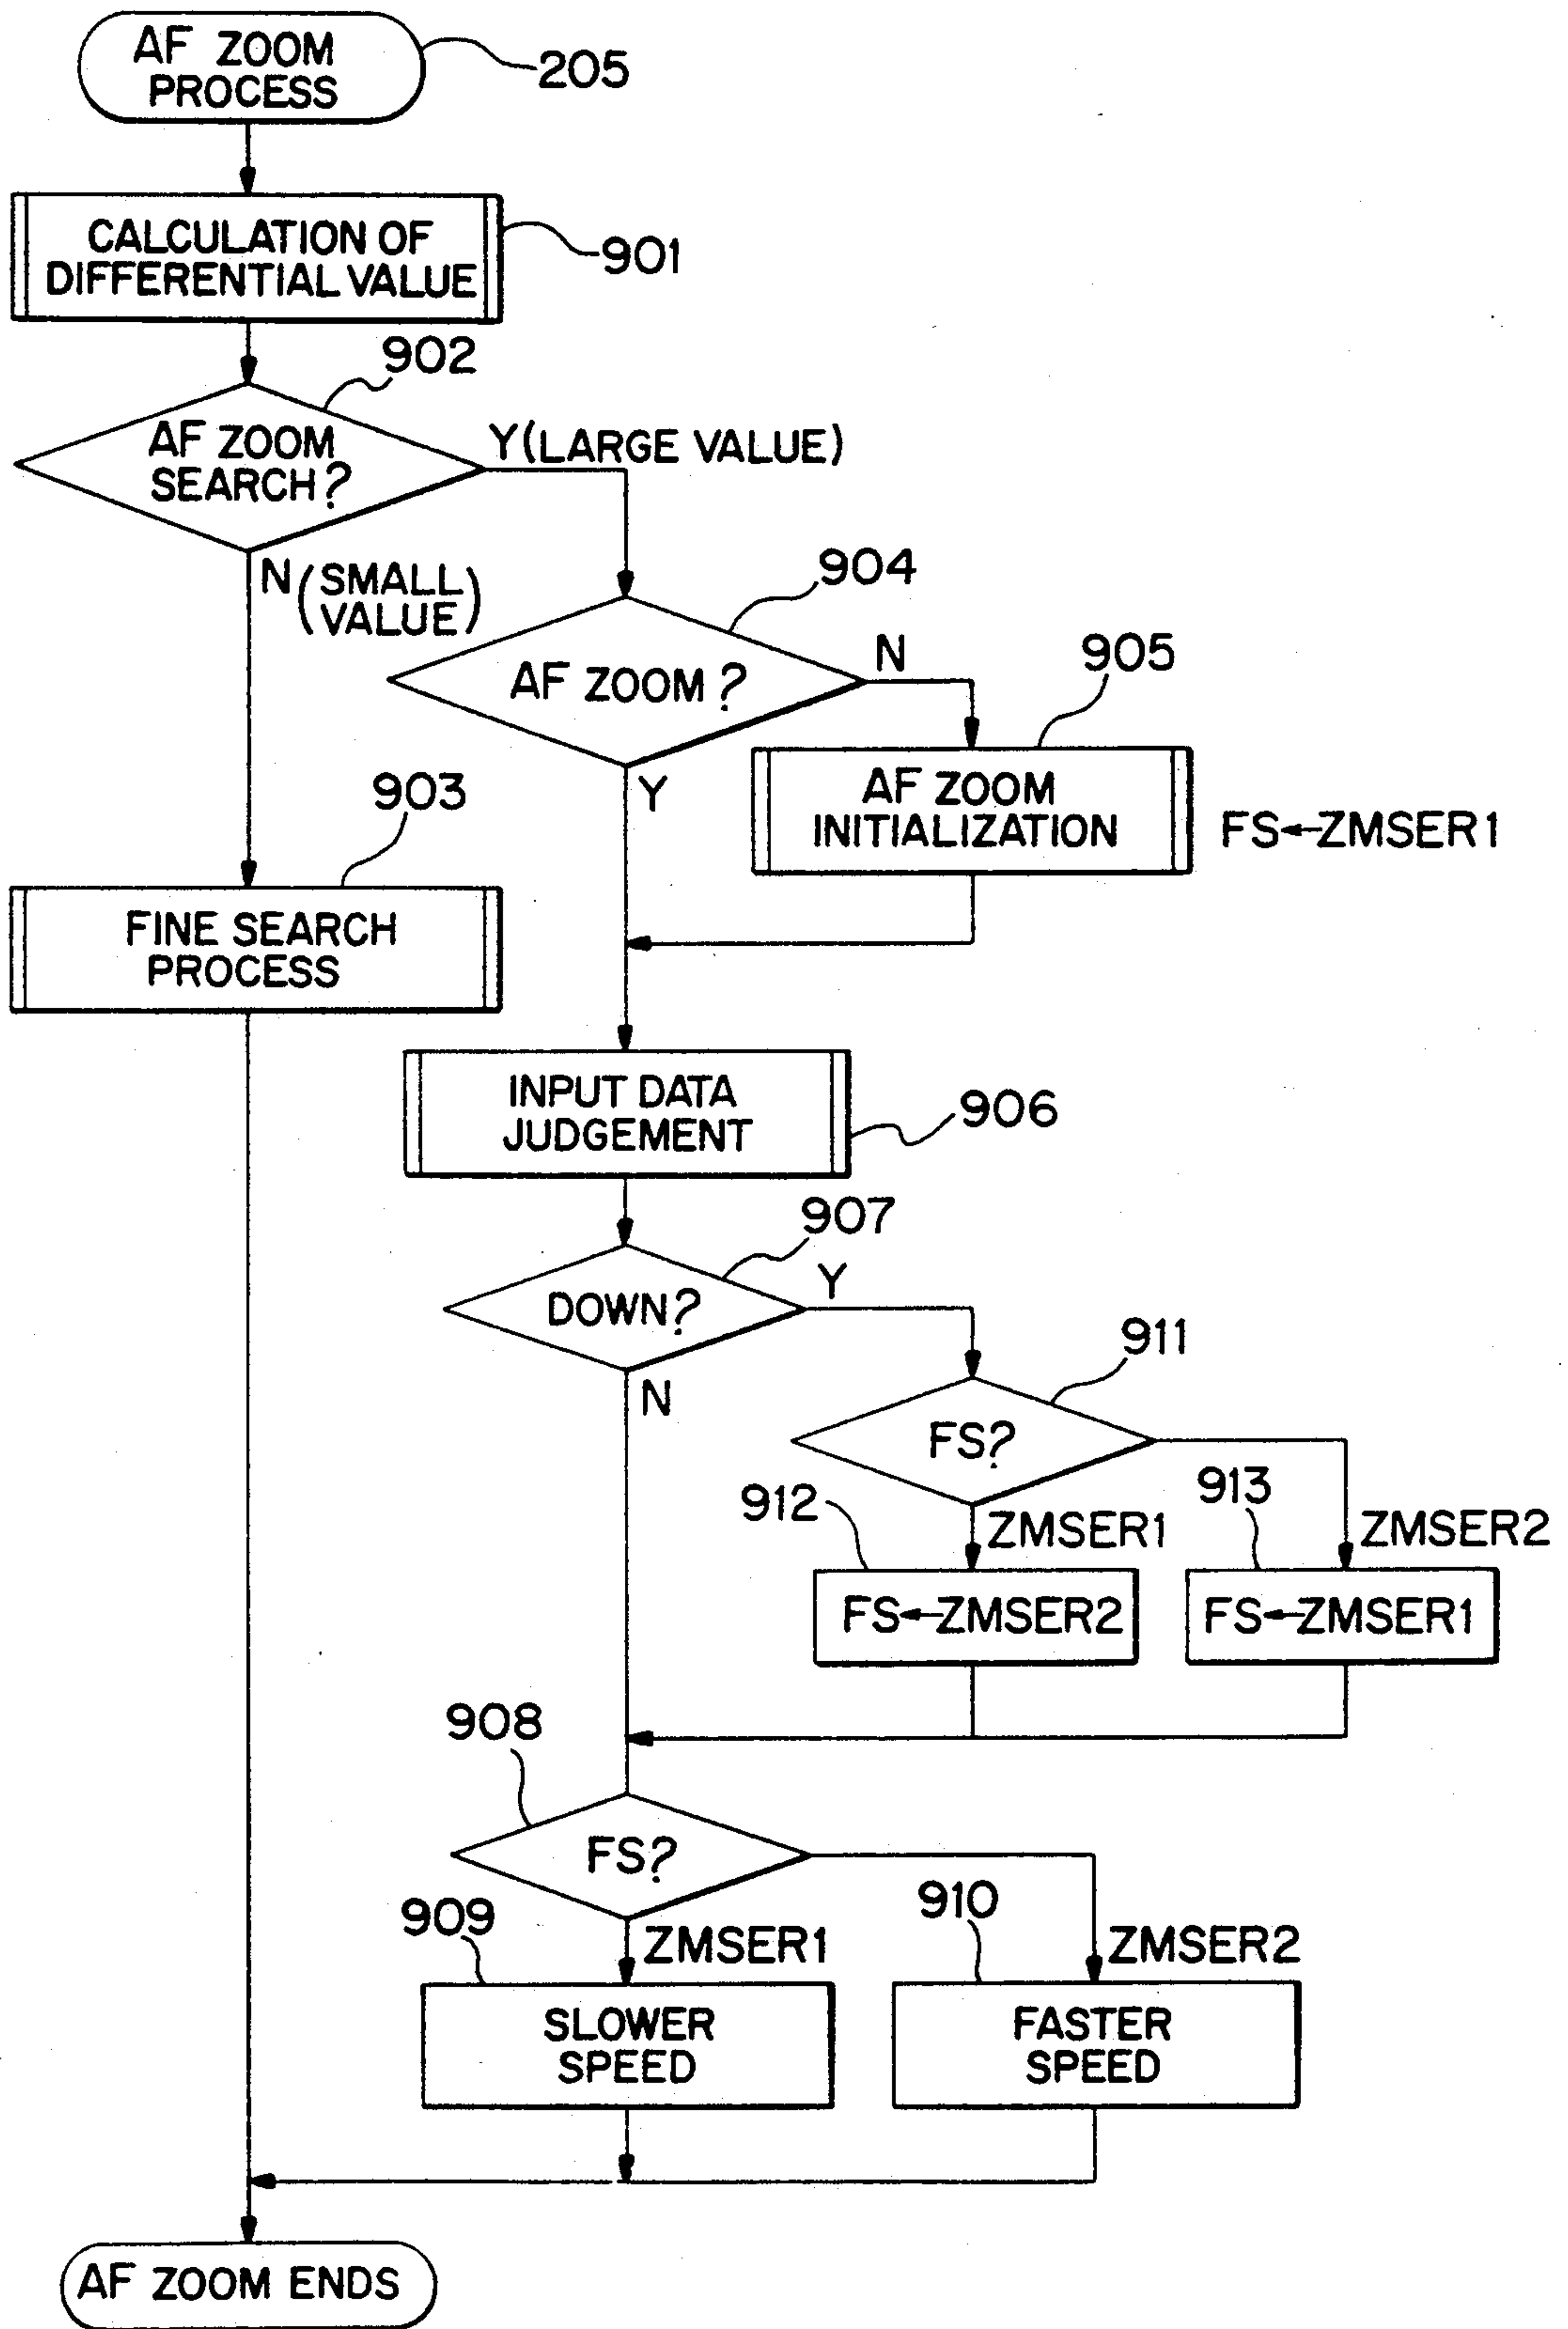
AF ZOOM PROCESS
205
CALCULATION OF DIFFERENTIAL VALUE
901
902
AF ZOOM SEARCH?
Y(LARGE VALUE)
N(SMALL VALUE)
904
AF ZOOM?
N
905
AF ZOOM INITIALIZATION
FS←ZMSER1
Y
903
FINE SEARCH PROCESS
INPUT DATA JUDGEMENT
906
907
DOWN?
Y
N
911
FS?
912
913
ZMSER1
ZMSER2
FS←ZMSER2
FS←ZMSER1
908
FS?
909
910
ZMSER1
ZMSER2
SLOWER SPEED
FASTER SPEED
AF ZOOM ENDS